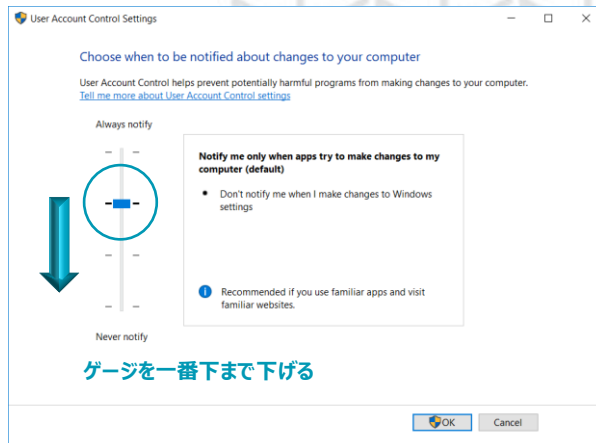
User Account Control Settings

Choose when to be notified about changes to your computer

User Account Control helps prevent potentially harmful programs from making changes to your computer.
Tell me more about User Account Control settings

Always notify

Notify me only when apps try to make changes to my computer (default)

• Don't notify me when I make changes to Windows settings

Recommended if you use familiar apps and visit familiar websites.

Never notify

ゲージを一番下まで下げる

OK
Cancel